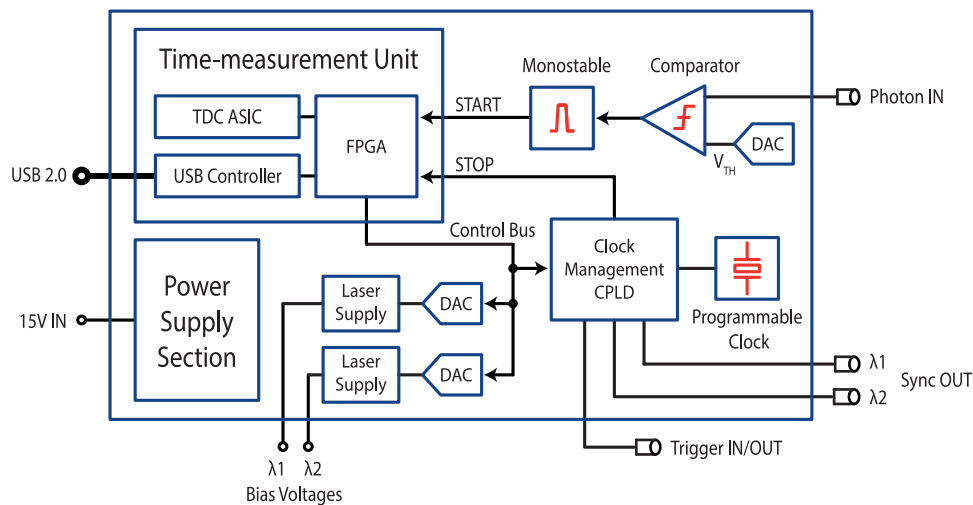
Time-measurement Unit

TDC ASIC

FPGA

USB Controller

USB 2.0

Monostable

Comparator

START

STOP

Photon IN

DAC

$V_{TH}$

Control Bus

Clock Management CPLD

Programmable Clock

Power Supply Section

15V IN

Laser Supply

DAC

Laser Supply

DAC

λ1

λ2

Sync OUT

Trigger IN/OUT

λ1

λ2

Bias Voltages